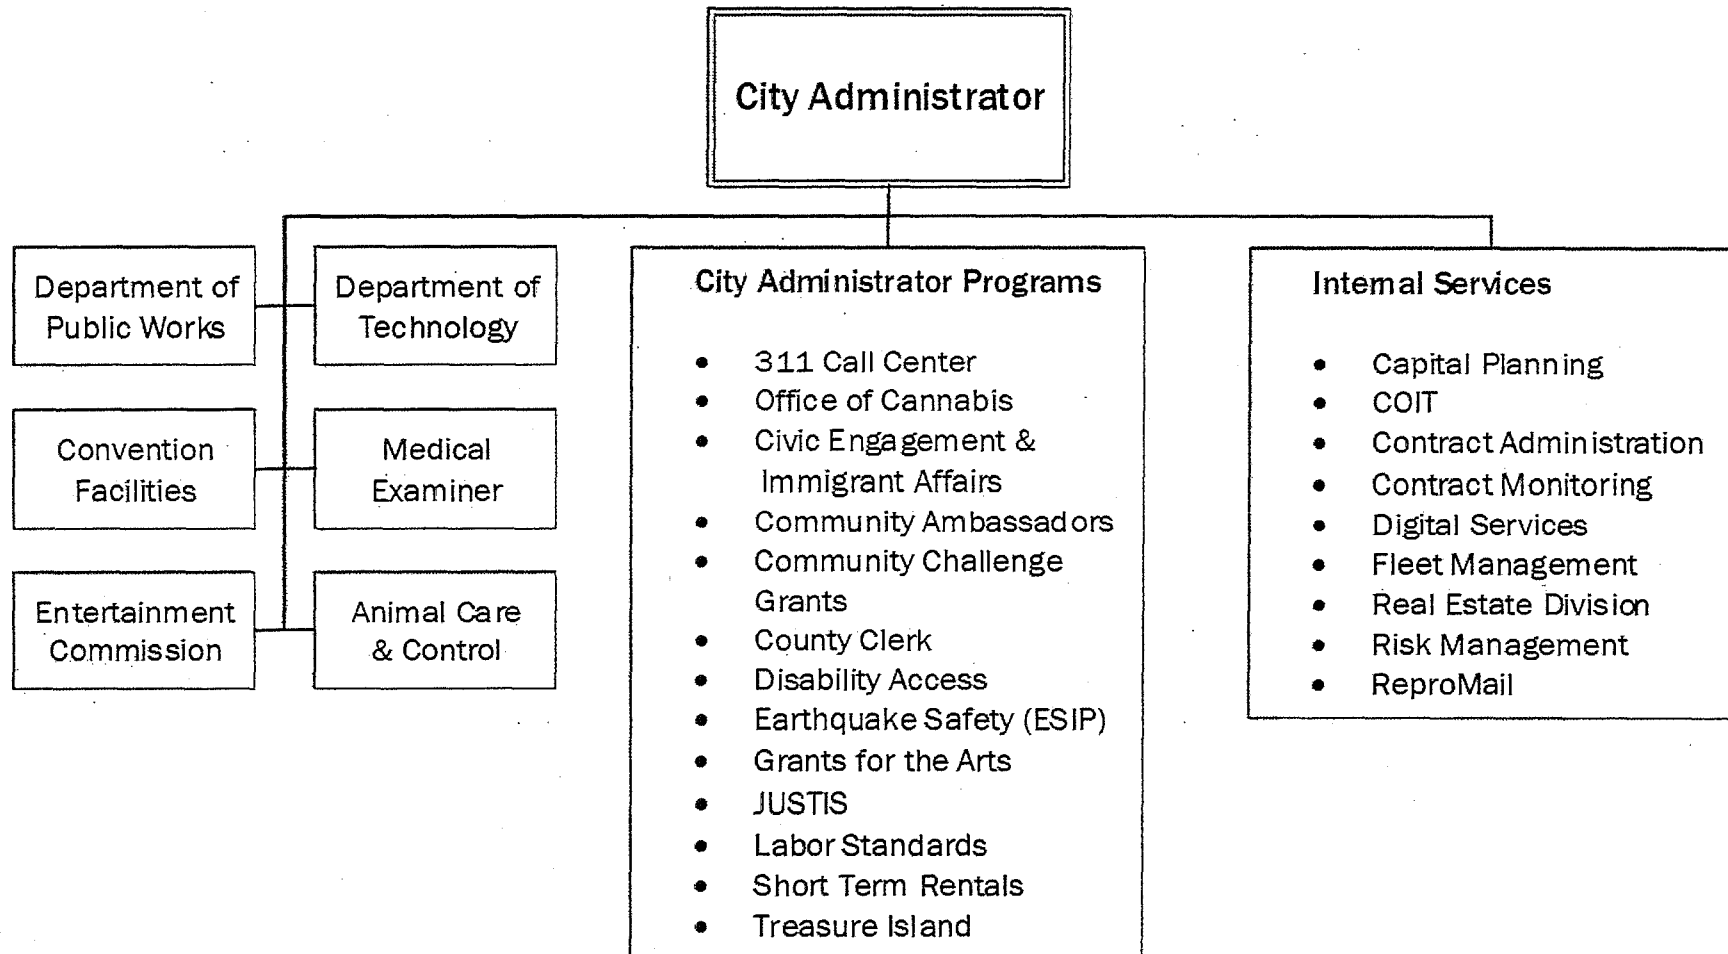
City Administrator

Department of Public Works

Department of Technology

Convention Facilities

Medical Examiner

Entertainment Commission

Animal Care & Control

City Administrator Programs

- 311 Call Center
- Office of Cannabis
- Civic Engagement & Immigrant Affairs
- Community Ambassadors
- Community Challenge Grants
- County Clerk
- Disability Access
- Earthquake Safety (ESIP)
- Grants for the Arts
- JUSTIS
- Labor Standards
- Short Term Rentals
- Treasure Island

Intemal Services

- Capital Planning
- COIT
- Contract Administration
- Contract Monitoring
- Digital Services
- Fleet Management
- Real Estate Division
- Risk Management
- ReproMail